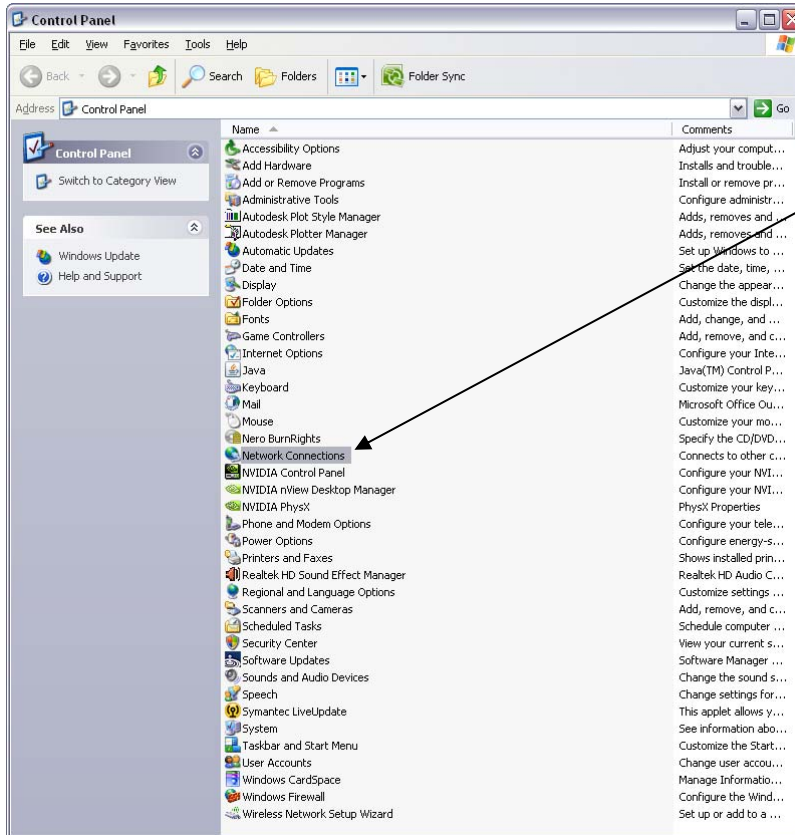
Control Panel

File Edit View Favorites Tools Help

Back Search Folders Folder Sync

Address Control Panel Go

Control Panel
Switch to Category View

See Also
Windows Update
Help and Support

| Name | Comments |
|---|---|
| Accessibility Options | Adjust your comput... |
| Add Hardware | Installs and trouble... |
| Add or Remove Programs | Install or remove pr... |
| Administrative Tools | Configure administr... |
| Autodesk Plot Style Manager | Adds, removes and ... |
| Autodesk Plotter Manager | Adds, removes and ... |
| Automatic Updates | Set up Windows to ... |
| Date and Time | Set the date, time, ... |
| Display | Change the appear... |
| Folder Options | Customize the displ... |
| Fonts | Add, change, and ... |
| Game Controllers | Add, remove, and c... |
| Internet Options | Configure your Inte... |
| Java | Java(TM) Control P... |
| Keyboard | Customize your key... |
| Mail | Microsoft Office Ou... |
| Mouse | Customize your mo... |
| Nero BurnRights | Specify the CD/DVD... |
| Network Connections | Connects to other c... |
| NVIDIA Control Panel | Configure your NVI... |
| NVIDIA nView Desktop Manager | Configure your NVI... |
| NVIDIA PhysX | PhysX Properties |
| Phone and Modem Options | Configure your tele... |
| Power Options | Configure energy-s... |
| Printers and Faxes | Shows installed prin... |
| Realtek HD Sound Effect Manager | Realtek HD Audio C... |
| Regional and Language Options | Customize settings ... |
| Scanners and Cameras | Add, remove, and c... |
| Scheduled Tasks | Schedule computer ... |
| Security Center | View your current s... |
| Software Updates | Software Manager ... |
| Sounds and Audio Devices | Change the sound s... |
| Speech | Change settings for... |
| Symantec LiveUpdate | This applet allows y... |
| System | See information abo... |
| Taskbar and Start Menu | Customize the Start... |
| User Accounts | Change user accou... |
| Windows CardSpace | Manage Informatio... |
| Windows Firewall | Configure the Wind... |
| Wireless Network Setup Wizard | Set up or add to a ... |